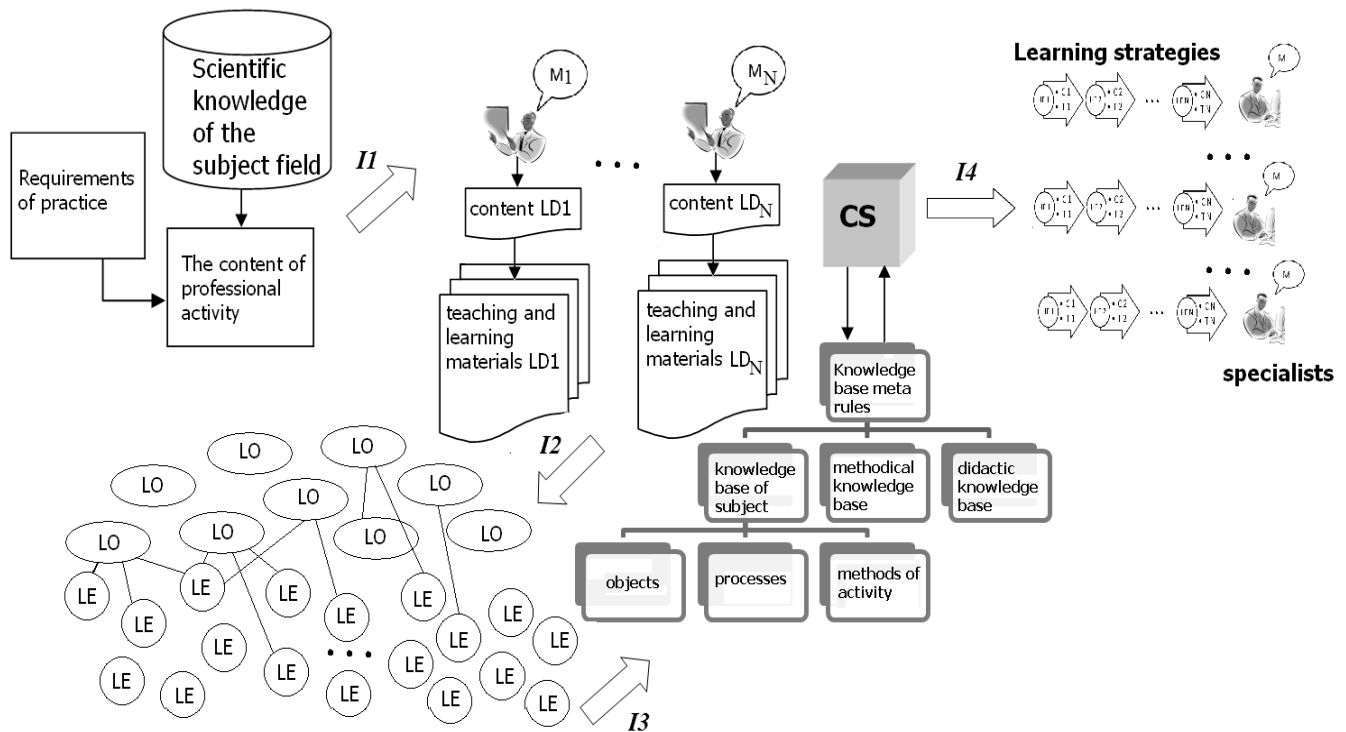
Scientific knowledge of the subject field

Requirements of practice

The content of professional activity

I1

$M_1$

$M_N$

content LD1

content $LD_N$

teaching and learning materials LD1

teaching and learning materials $LD_N$

CS

I4

Learning strategies

M

M

M

specialists

Knowledge base meta rules

knowledge base of subject

methodical knowledge base

didactic knowledge base

objects

processes

methods of activity

I2

I3

LO

LO

LO

LO

LO

LO

LO

LO

LO

LE

LE

LE

LE

LE

LE

LE

LE

LE

LE

LE

LE

LE

LE

LE

LE

LE

LE

LE

LE

LE